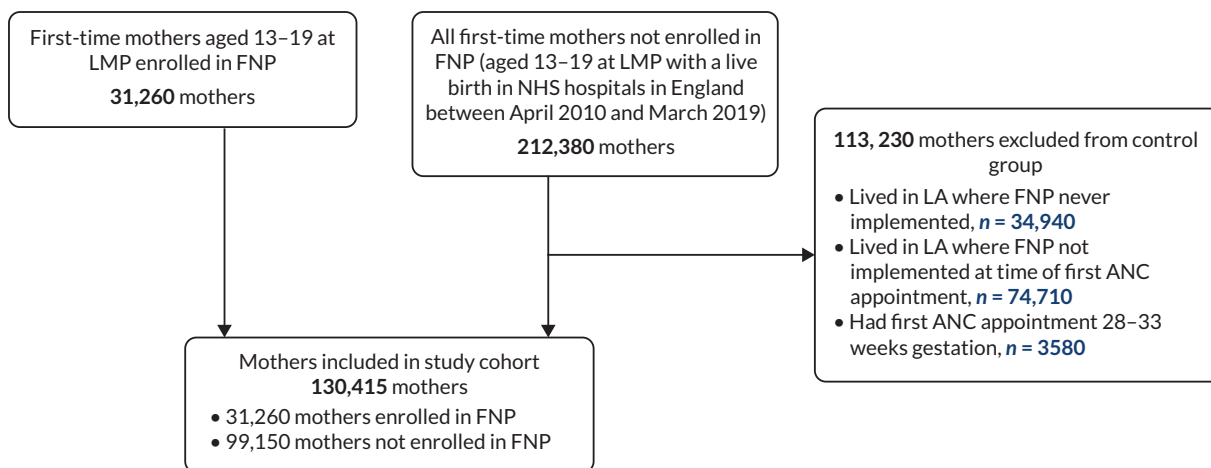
First-time mothers aged 13–19 at LMP enrolled in FNP

**31,260** mothers

All first-time mothers not enrolled in FNP (aged 13–19 at LMP with a live birth in NHS hospitals in England between April 2010 and March 2019)

**212,380** mothers

**113, 230** mothers excluded from control group

• Lived in LA where FNP never implemented, ***n* = 34,940**
• Lived in LA where FNP not implemented at time of first ANC appointment, ***n* = 74,710**
• Had first ANC appointment 28–33 weeks gestation, ***n* = 3580**

Mothers included in study cohort
**130,415** mothers

• 31,260 mothers enrolled in FNP
• 99,150 mothers not enrolled in FNP